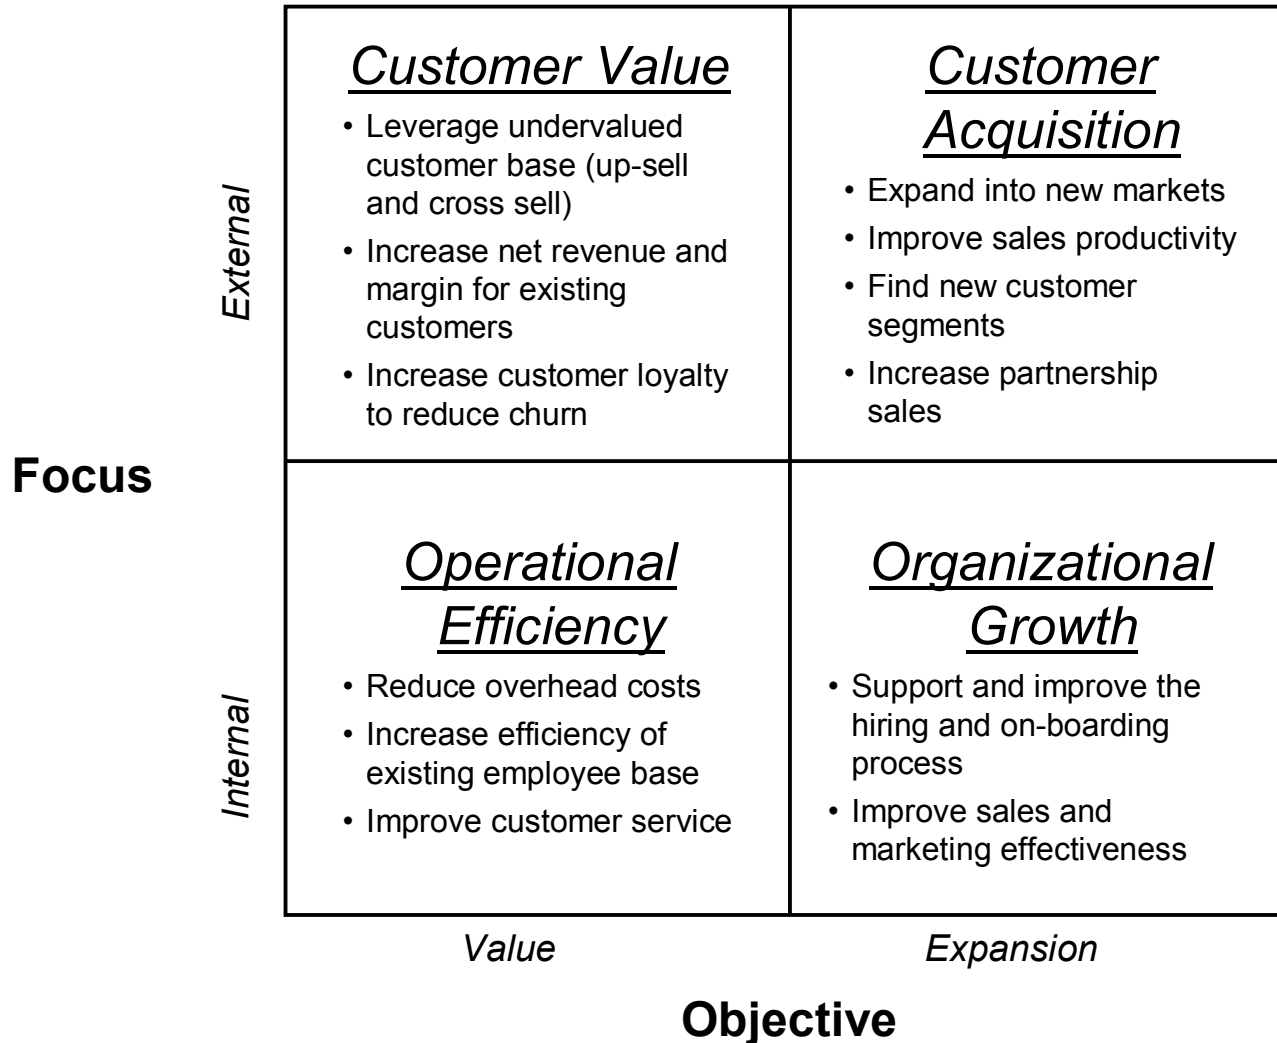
Focus

External

Customer Value
• Leverage undervalued customer base (up-sell and cross sell)
• Increase net revenue and margin for existing customers
• Increase customer loyalty to reduce churn

Customer Acquisition
• Expand into new markets
• Improve sales productivity
• Find new customer segments
• Increase partnership sales

Internal

Operational Efficiency
• Reduce overhead costs
• Increase efficiency of existing employee base
• Improve customer service

Organizational Growth
• Support and improve the hiring and on-boarding process
• Improve sales and marketing effectiveness

Value

Expansion

Objective